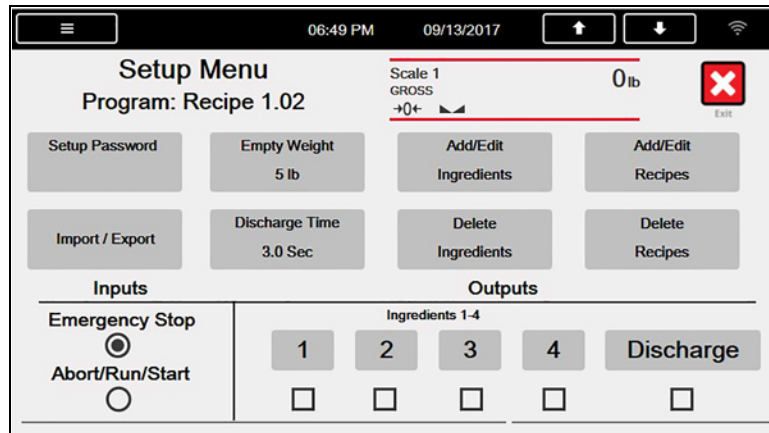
≡ 06:49 PM 09/13/2017

Setup Menu
Program: Recipe 1.02

Scale 1
GROSS
→0←
0lb

Exit

Setup Password

Empty Weight
5 lb

Add/Edit
Ingredients

Add/Edit
Recipes

Import / Export

Discharge Time
3.0 Sec

Delete
Ingredients

Delete
Recipes

Inputs

Emergency Stop

Abort/Run/Start

Outputs

Ingredients 1-4

1 2 3 4 Discharge